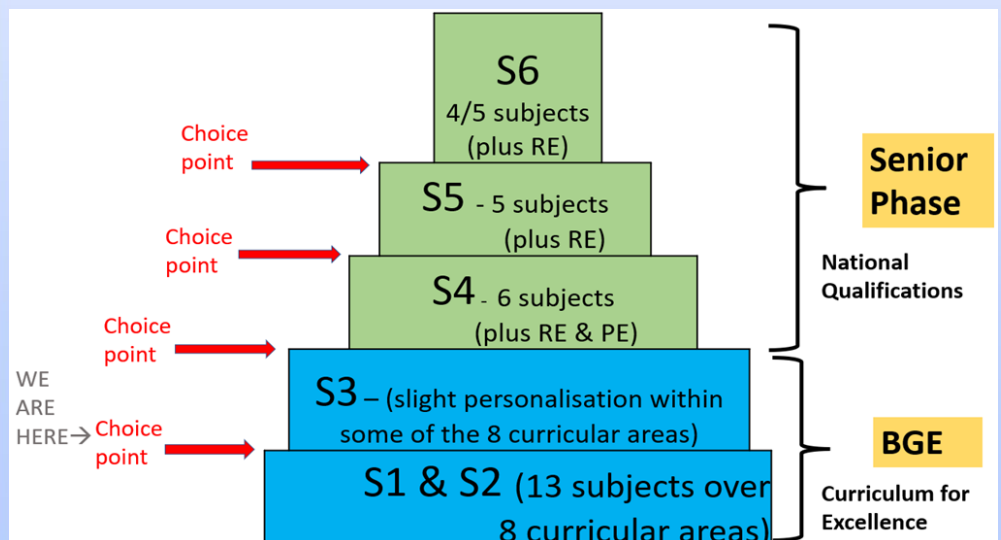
S6
4/5 subjects
(plus RE)

Choice point

S5 - 5 subjects
(plus RE)

Choice point

S4 - 6 subjects
(plus RE & PE)

Choice point

S3 – (slight personalisation within some of the 8 curricular areas)

WE ARE HERE→ Choice point

S1 & S2 (13 subjects over 8 curricular areas)

Senior Phase

National Qualifications

BGE

Curriculum for Excellence